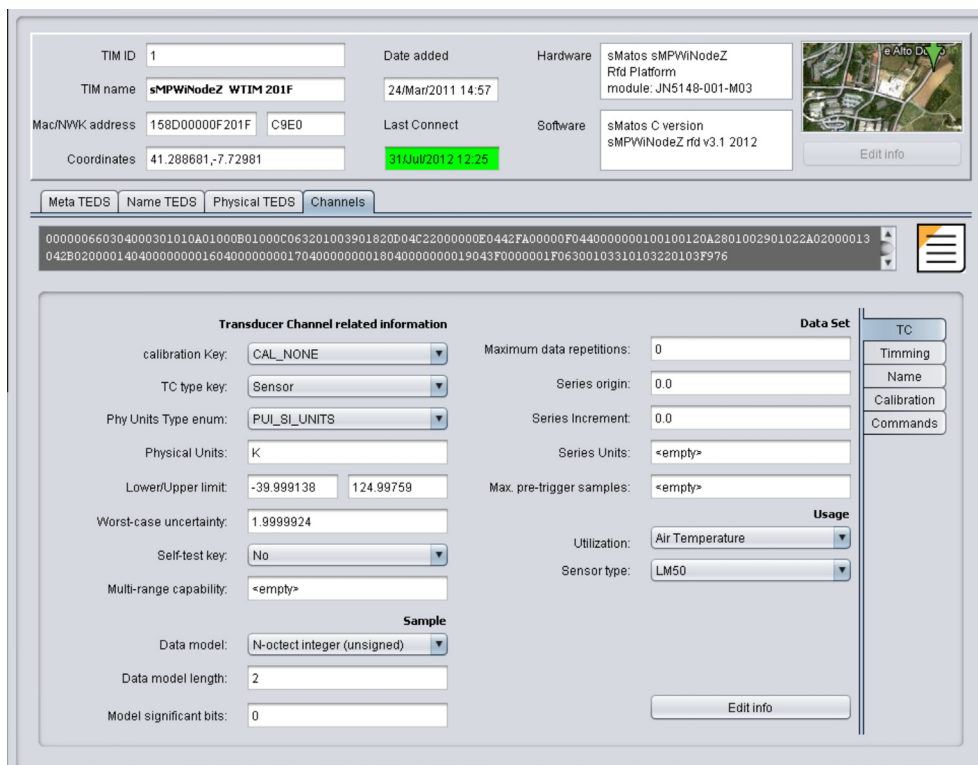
TIM ID 1
TIM name sMPWiNodeZ WTIM 201F
Mac/NWK address 158D00000F201F C9E0
Coordinates 41.288681,-7.72981

Date added
24/Mar/2011 14:57
Last Connect
31/Jul/2012 12:25

Hardware sMatos sMPWiNodeZ Rfd Platform module: JN5148-001-M03
Software sMatos C version sMPWiNodeZ rfd v3.1 2012

e Alto Douro

Edit info

Meta TEDS | Name TEDS | Physical TEDS | Channels

000000660304000301010A01000B01000C063201003901820D04C22000000E0442FA00000F04400000000100100120A2801002901022A02000013042B02000014040000000016040000000017040000000018040000000019043F0000001F0630010331010103220103F976

Transducer Channel related information
calibration Key: CAL_NONE
TC type key: Sensor
Phy Units Type enum: PUI_SI_UNITS
Physical Units: K
Lower/Upper limit: -39.999138 124.99759
Worst-case uncertainty: 1.9999924
Self-test key: No
Multi-range capability: <empty>
Sample
Data model: N-octect integer (unsigned)
Data model length: 2
Model significant bits: 0

Data Set
Maximum data repetitions: 0
Series origin: 0.0
Series Increment: 0.0
Series Units: <empty>
Max. pre-trigger samples: <empty>
Usage
Utilization: Air Temperature
Sensor type: LM50

Edit info

TC
Timming
Name
Calibration
Commands